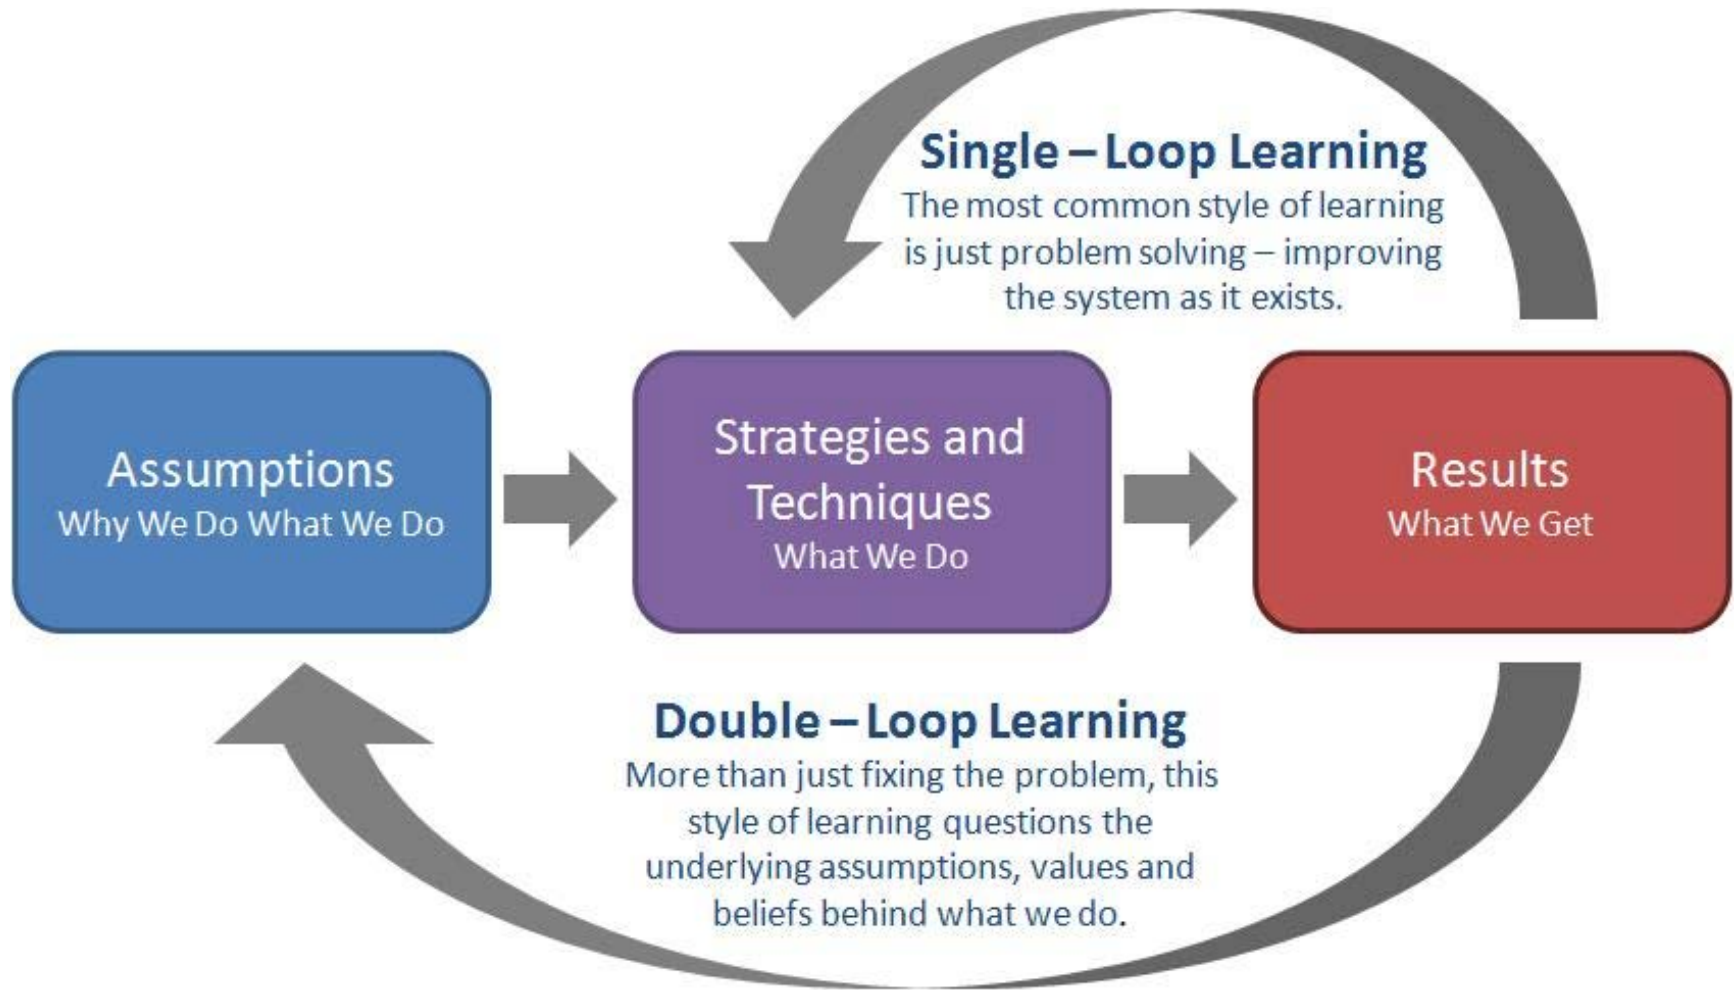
Single – Loop Learning
The most common style of learning is just problem solving – improving the system as it exists.

Assumptions
Why We Do What We Do

Strategies and Techniques
What We Do

Results
What We Get

Double – Loop Learning
More than just fixing the problem, this style of learning questions the underlying assumptions, values and beliefs behind what we do.